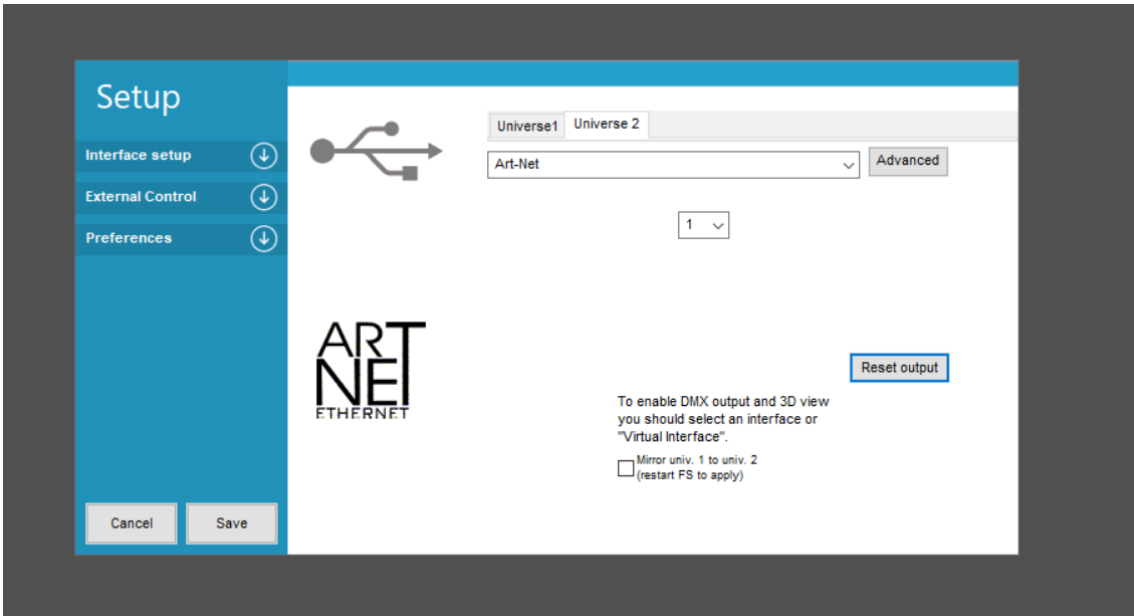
Setup

Interface setup

External Control

Preferences

Universe1 Universe 2

Art-Net

Advanced

1

ART NET ETHERNET

Reset output

To enable DMX output and 3D view you should select an interface or "Virtual Interface".

Mirror univ. 1 to univ. 2 (restart FS to apply)

Cancel Save